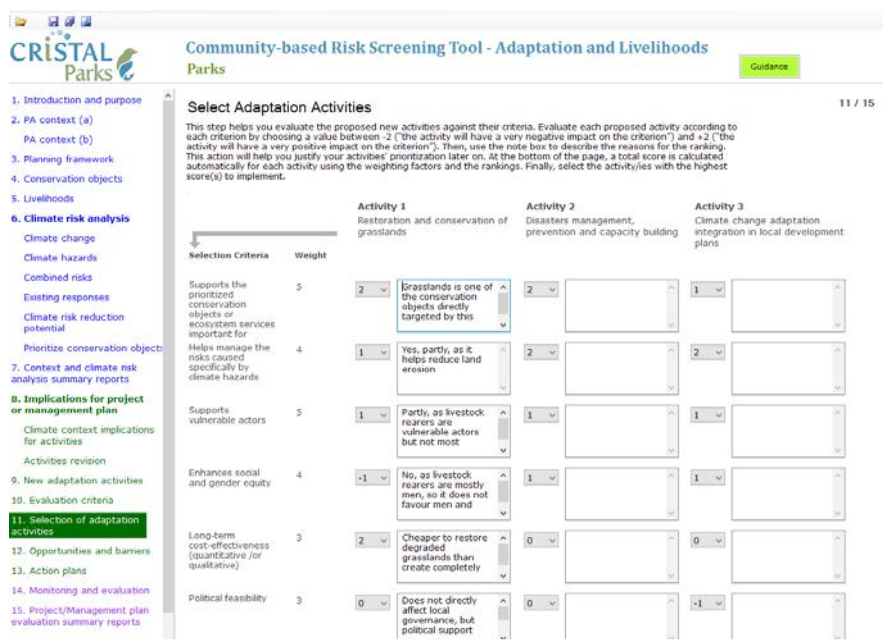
CRiSTAL Parks

Community-based Risk Screening Tool - Adaptation and Livelihoods
Parks

Guidance

1. Introduction and purpose
2. PA context (a)
PA context (b)
3. Planning framework
4. Conservation objects
5. Livelihoods
6. Climate risk analysis
Climate change
Climate hazards
Combined risks
Existing responses
Climate risk reduction potential
Prioritize conservation objects
7. Context and climate risk analysis summary reports
8. Implications for project or management plan
Climate context implications for activities
Activities revision
9. New adaptation activities
10. Evaluation criteria
11. Selection of adaptation activities
12. Opportunities and barriers
13. Action plans
14. Monitoring and evaluation
15. Project/Management plan evaluation summary reports

Select Adaptation Activities

11 / 15

This step helps you evaluate the proposed new activities against their criteria. Evaluate each proposed activity according to each criterion by choosing a value between -2 ("the activity will have a very negative impact on the criterion") and +2 ("the activity will have a very positive impact on the criterion"). Then, use the note box to describe the reasons for the ranking. This action will help you justify your activities' prioritization later on. At the bottom of the page, a total score is calculated automatically for each activity using the weighting factors and the rankings. Finally, select the activity/ies with the highest score(s) to implement.

| Selection Criteria | Weight | Activity 1 Restoration and conservation of grasslands | | Activity 2 Disasters management, prevention and capacity building | | Activity 3 Climate change adaptation integration in local development plans | |
|---|---|---|---|---|---|---|---|
| Supports the prioritized conservation objects or ecosystem services important for | 5 | 2 | Grasslands is one of the conservation objects directly targeted by this | 2 | | 1 | |
| Helps manage the risks caused specifically by climate hazards | 4 | 1 | Yes, partly, as it helps reduce land erosion | 2 | | 2 | |
| Supports vulnerable actors | 5 | 1 | Partly, as livestock rearers are vulnerable actors but not most | 1 | | 1 | |
| Enhances social and gender equity | 4 | -1 | No, as livestock rearers are mostly men, so it does not favour men and | 1 | | 1 | |
| Long-term cost-effectiveness (quantitative /or qualitative) | 3 | 2 | Cheaper to restore degraded grasslands than create completely | 0 | | 0 | |
| Political feasibility | 3 | 0 | Does not directly affect local governance, but political support | 0 | | -1 | |